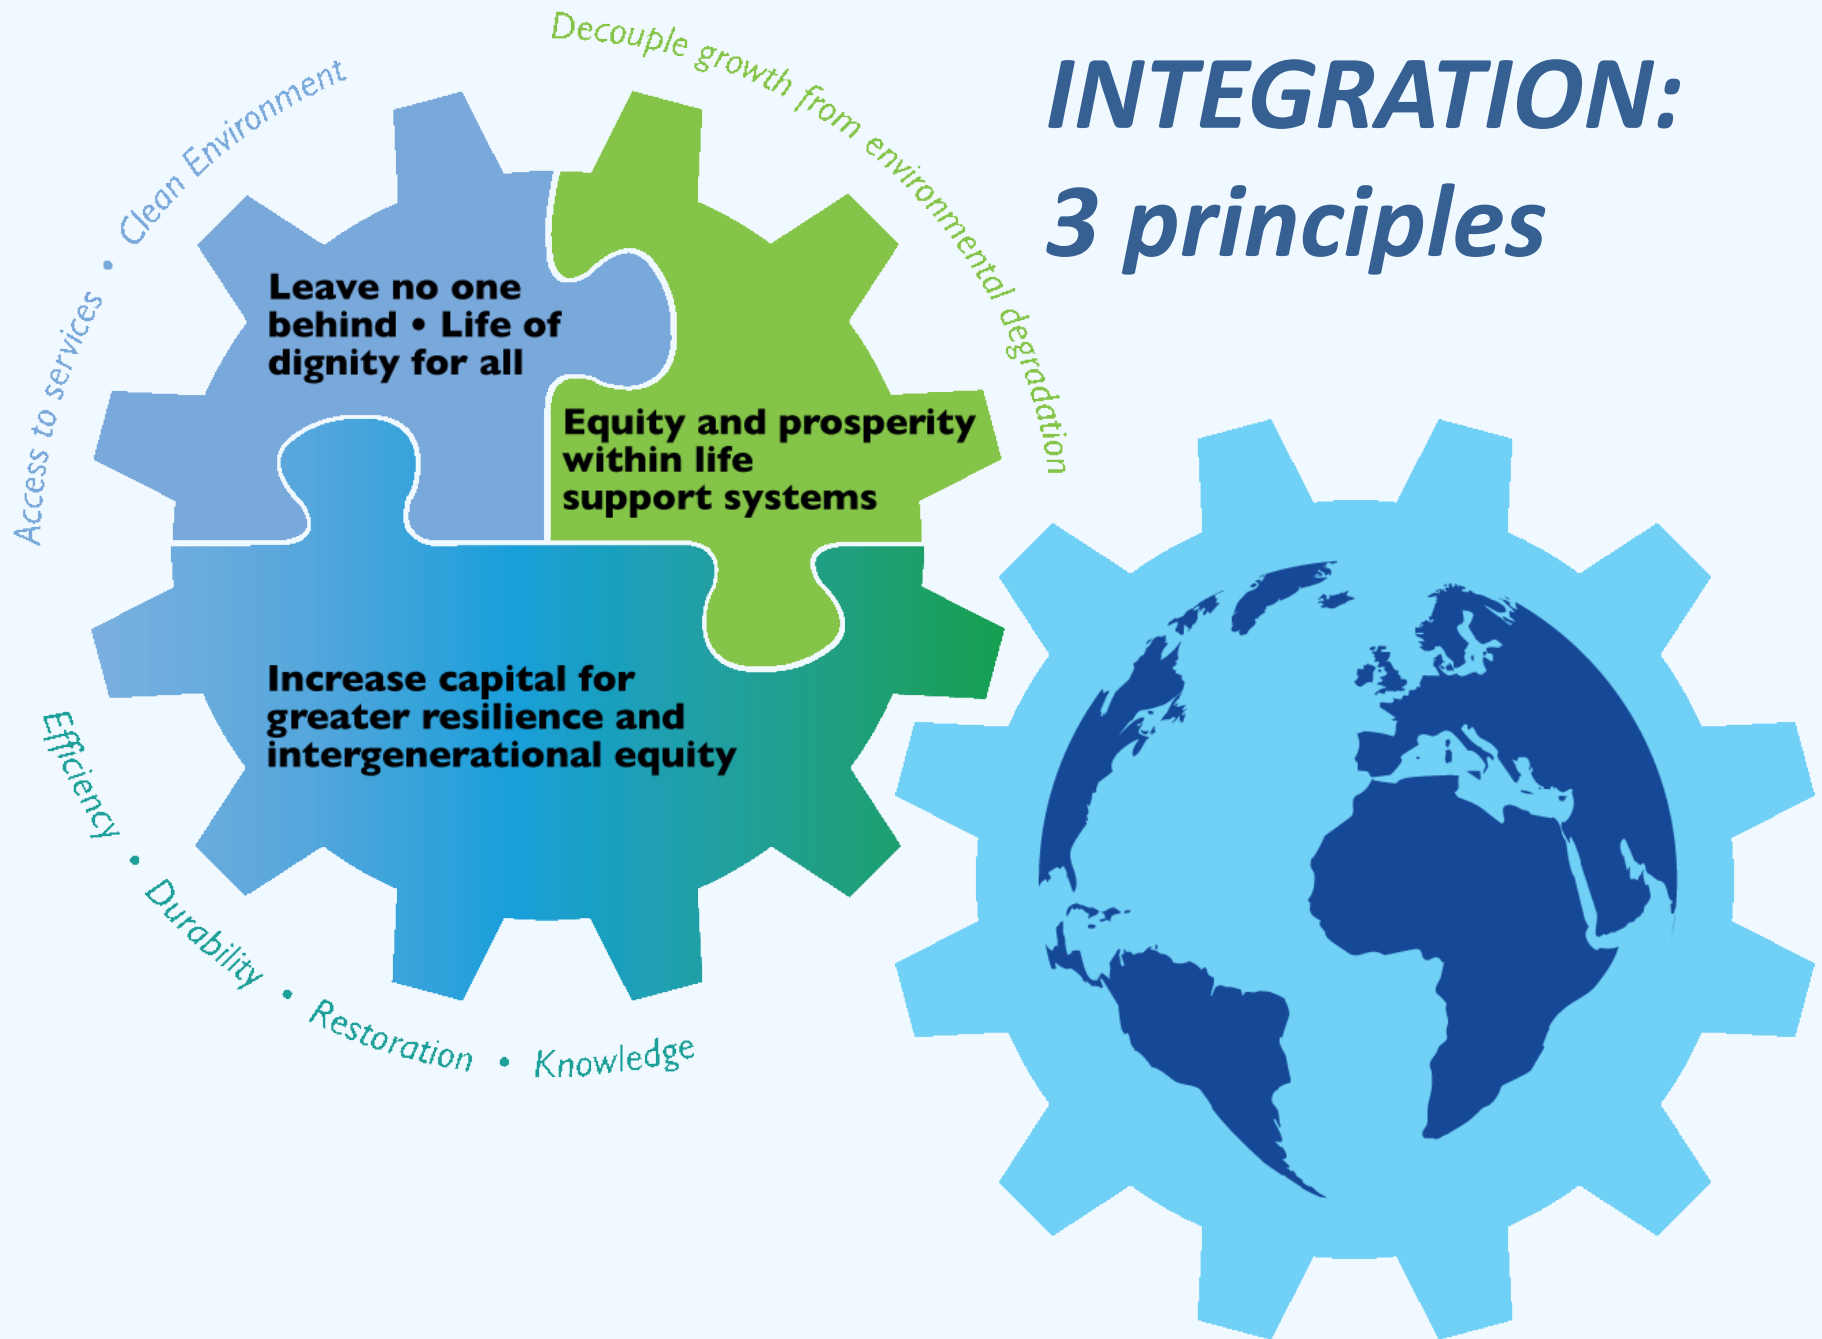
INTEGRATION:
3 principles

Access to services • Clean Environment

Decouple growth from environmental degradation

Leave no one behind • Life of dignity for all

Equity and prosperity within life support systems

Increase capital for greater resilience and intergenerational equity

Efficiency • Durability • Restoration • Knowledge